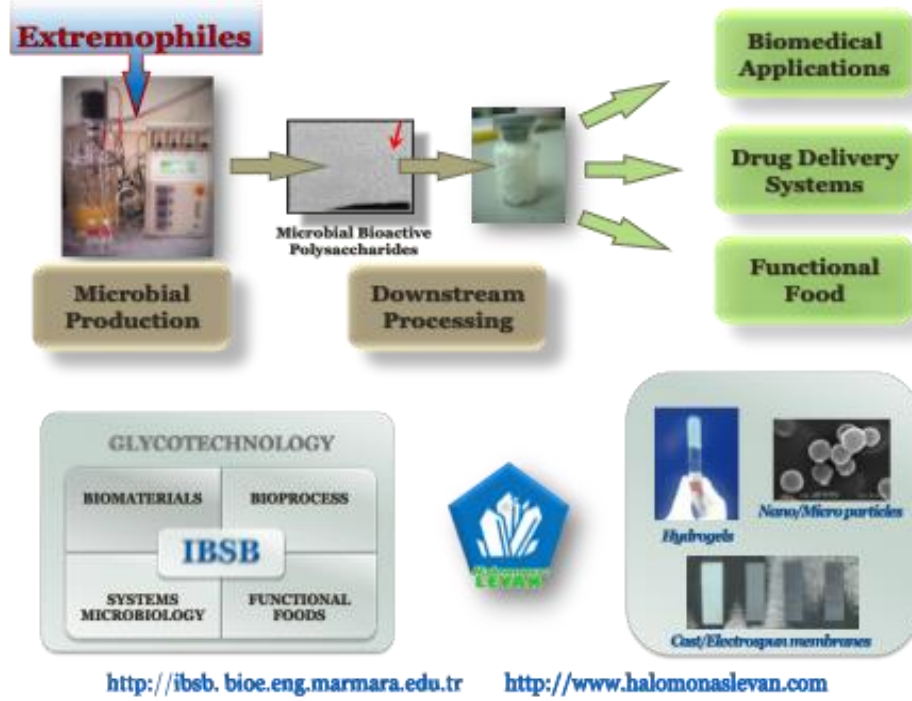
Extremophiles

Microbial Bioactive Polysaccharides

Microbial Production

Downstream Processing

Biomedical Applications

Drug Delivery Systems

Functional Food

GLYCOTECHNOLOGY

BIOMATERIALS

BIOPROCESS

IBSB

SYSTEMS MICROBIOLOGY

FUNCTIONAL FOODS

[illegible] LEVAN

Hydrogels

Nano/Micro particles

Cast/Electrospun membranes

http://ibsb. bioe.eng.marmara.edu.tr

http://www.halomonaslevan.com